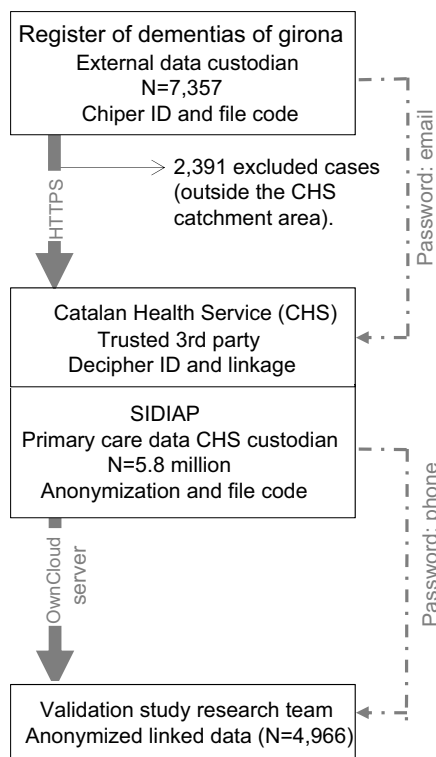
Register of dementias of girona
External data custodian
N=7,357
Chiper ID and file code

HTTPS

2,391 excluded cases (outside the CHS catchment area).

Password: email

Catalan Health Service (CHS)
Trusted 3rd party
Decipher ID and linkage

SIDIAP
Primary care data CHS custodian
N=5.8 million
Anonymization and file code

OwnCloud server

Password: phone

Validation study research team
Anonymized linked data (N=4,966)